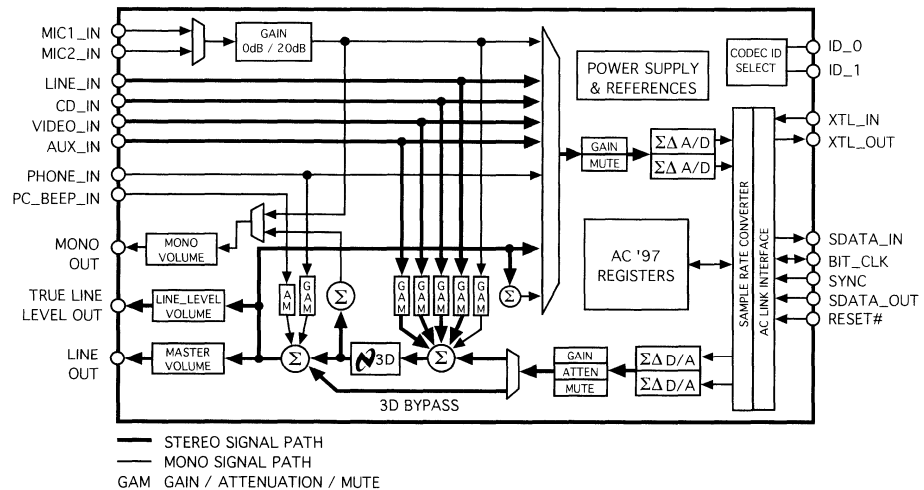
MIC1_IN
MIC2_IN
GAIN
0dB / 20dB
LINE_IN
CD_IN
VIDEO_IN
AUX_IN
PHONE_IN
PC_BEEP_IN
MONO OUT
MONO VOLUME
TRUE LINE LEVEL OUT
LINE_LEVEL VOLUME
LINE OUT
MASTER VOLUME
A M
G A M
$\Sigma$
G A M
G A M
G A M
G A M
G A M
G A M
$\Sigma$
$\Sigma$
$\Sigma$
3D
3D BYPASS
POWER SUPPLY & REFERENCES
CODEC ID SELECT
ID_0
ID_1
GAIN
MUTE
$\Sigma\Delta$ A/D
$\Sigma\Delta$ A/D
XTL_IN
XTL_OUT
AC '97 REGISTERS
SAMPLE RATE CONVERTER
AC LINK INTERFACE
SDATA_IN
BIT_CLK
SYNC
SDATA_OUT
RESET#
GAIN
ATTEN
MUTE
$\Sigma\Delta$ D/A
$\Sigma\Delta$ D/A
STEREO SIGNAL PATH
MONO SIGNAL PATH
GAM GAIN / ATTENUATION / MUTE